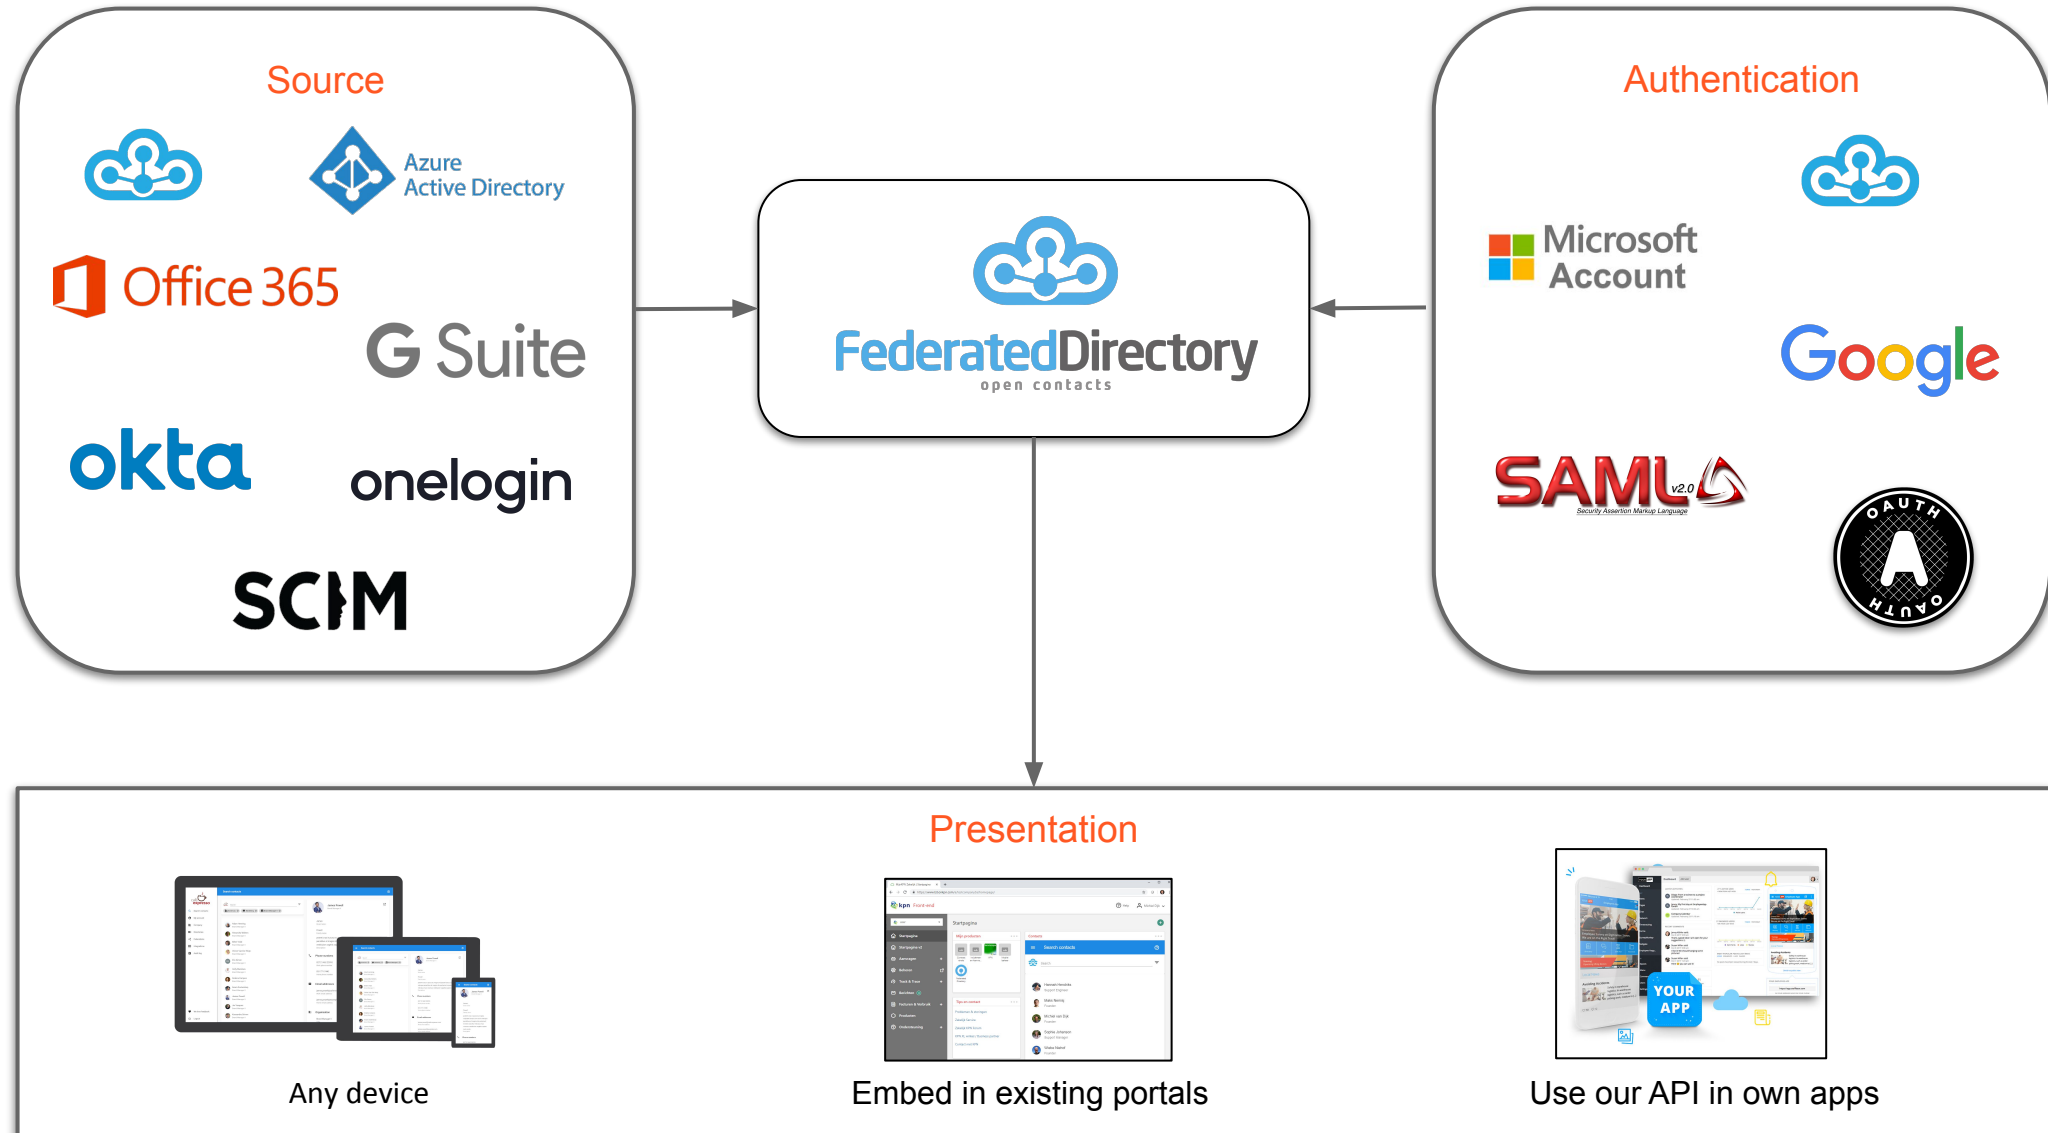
Source

Azure Active Directory

Office 365

G Suite

okta

onelogin

SCIM

FederatedDirectory
open contacts

Authentication

Microsoft Account

Google

SAML v2.0
Security Assertion Markup Language

OAUTH OAUTH

Presentation

Any device

Embed in existing portals

YOUR APP

Use our API in own apps